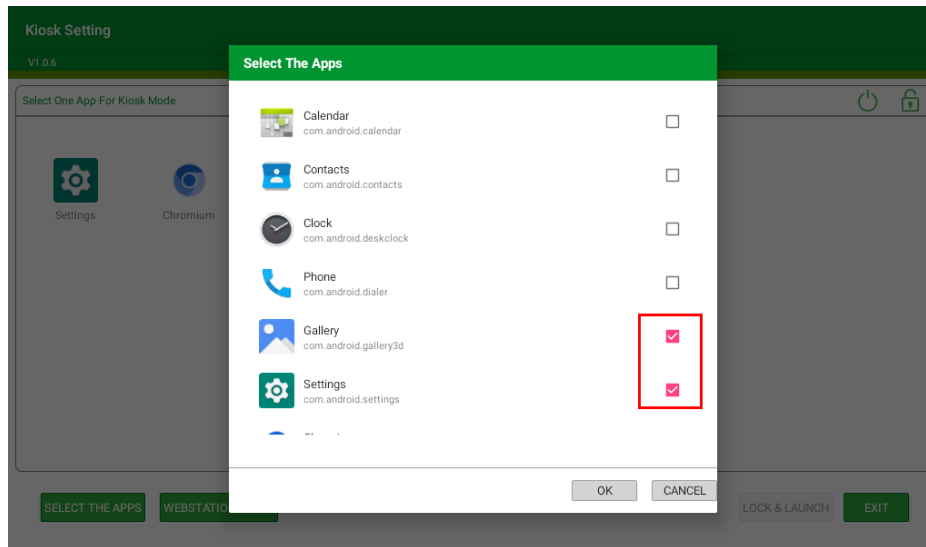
Kiosk Setting

V1.0.6

Select One App For Kiosk Mode

Settings

Chromium

Select The Apps

Calendar
com.android.calendar

Contacts
com.android.contacts

Clock
com.android.deskclock

Phone
com.android.dialer

Gallery
com.android.gallery3d

Settings
com.android.settings

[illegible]

OK

CANCEL

SELECT THE APPS

WEBSTATIO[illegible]

LOCK & LAUNCH

EXIT